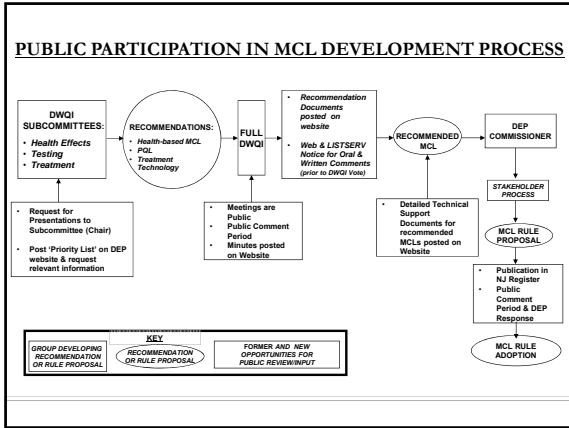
PUBLIC PARTICIPATION IN MCL DEVELOPMENT PROCESS

DWQI SUBCOMMITTEES:
• Health Effects
• Testing
• Treatment

RECOMMENDATIONS:
• Health-based MCL
• PQL
• Treatment Technology

FULL DWQI

• Recommendation Documents posted on website
• Web & LISTSERV Notice for Oral & Written Comments (prior to DWQI Vote)

RECOMMENDED MCL

DEP COMMISSIONER

• Request for Presentations to Subcommittee (Chair)
• Post 'Priority List' on DEP website & request relevant information

• Meetings are Public
• Public Comment Period
• Minutes posted on Website

• Detailed Technical Support Documents for recommended MCLs posted on Website

STAKEHOLDER PROCESS

MCL RULE PROPOSAL

• Publication in NJ Register
• Public Comment Period & DEP Response

MCL RULE ADOPTION

KEY
GROUP DEVELOPING RECOMMENDATION OR RULE PROPOSAL
RECOMMENDATION OR RULE PROPOSAL
FORMER AND NEW OPPORTUNITIES FOR PUBLIC REVIEW/INPUT